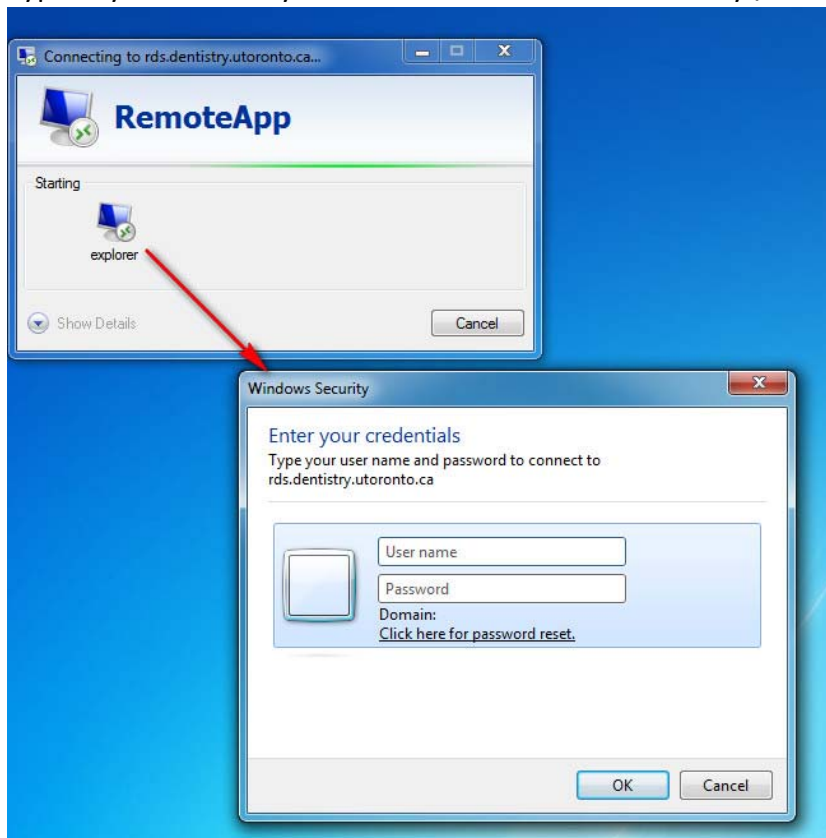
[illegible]

Connecting to rds.dentistry.utoronto.ca...

RemoteApp

Starting

explorer

Show Details

Cancel

Windows Security

Enter your credentials

Type your user name and password to connect to rds.dentistry.utoronto.ca

User name

Password

Domain:

Click here for password reset.

OK

Cancel